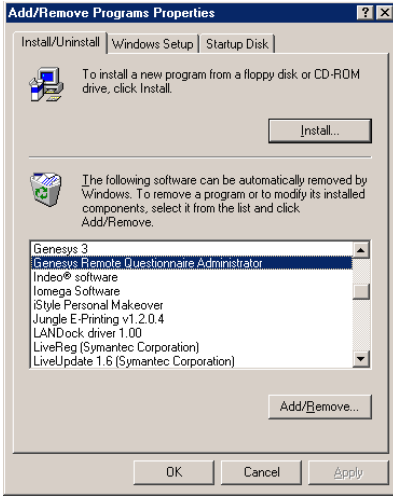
Add/Remove Programs Properties

? X

Install/Uninstall | Windows Setup | Startup Disk

To install a new program from a floppy disk or CD-ROM drive, click Install.

Install...

The following software can be automatically removed by Windows. To remove a program or to modify its installed components, select it from the list and click Add/Remove.

Genesys 3
Genesys Remote Questionnaire Administrator
Indeo® software
Iomega Software
iStyle Personal Makeover
Jungle E-Printing v1.2.0.4
LANDock driver 1.00
LiveReg (Symantec Corporation)
LiveUpdate 1.6 (Symantec Corporation)

Add/Remove...

OK | Cancel | Apply